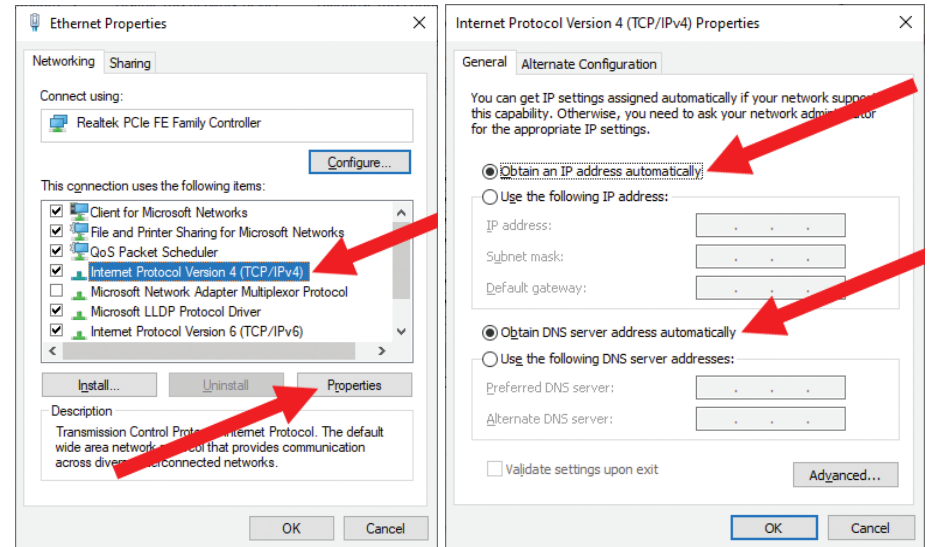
Ethernet Properties

Networking Sharing

Connect using:

Realtek PCIe FE Family Controller

Configure...

This connection uses the following items:

Client for Microsoft Networks
File and Printer Sharing for Microsoft Networks
QoS Packet Scheduler
Internet Protocol Version 4 (TCP/IPv4)
Microsoft Network Adapter Multiplexor Protocol
Microsoft LLDP Protocol Driver
Internet Protocol Version 6 (TCP/IPv6)

Install... Uninstall Properties

Description

Transmission Control Proto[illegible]nternet Protocol. The default wide area network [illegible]ocol that provides communication across dive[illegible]erconnected networks.

OK Cancel

Internet Protocol Version 4 (TCP/IPv4) Properties

General Alternate Configuration

You can get IP settings assigned automatically if your network suppo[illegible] this capability. Otherwise, you need to ask your network admi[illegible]tor for the appropriate IP settings.

Obtain an IP address automatically

Use the following IP address:

IP address:

Subnet mask:

Default gateway:

Obtain DNS server address automatically

Use the following DNS server addresses:

Preferred DNS server:

Alternate DNS server:

Validate settings upon exit

Advanced...

OK Cancel